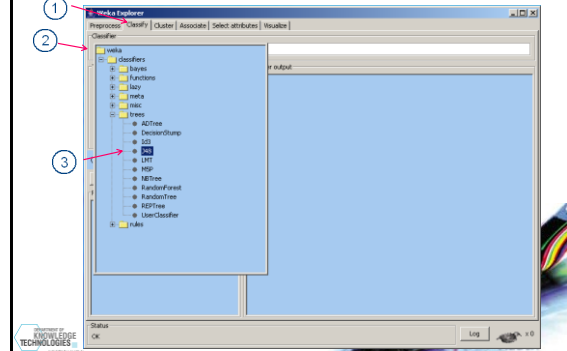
1

2

3

Weka Explorer

Preprocess | Classify | Cluster | Associate | Select attributes | Visualize

Classifier

weka
classifiers
bayes
functions
lazy
meta
misc
trees
ADTree
DecisionStump
Id3
J48
LMT
M5P
NBTree
RandomForest
RandomTree
REPTree
UserClassifier
rules

r output

Status
OK

Log

x 0

DEPARTMENT OF KNOWLEDGE TECHNOLOGIES